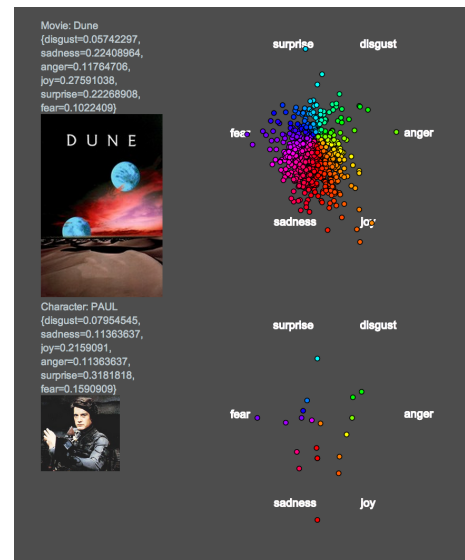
Movie: Dune
{disgust=0.05742297,
sadness=0.22408964,
anger=0.11764706,
joy=0.27591038,
surprise=0.22268908,
fear=0.1022409}

DUNE

surprise disgust

fear anger

sadness joy

Character: PAUL
{disgust=0.07954545,
sadness=0.11363637,
joy=0.2159091,
anger=0.11363637,
surprise=0.3181818,
fear=0.1590909}

surprise disgust

fear anger

sadness joy